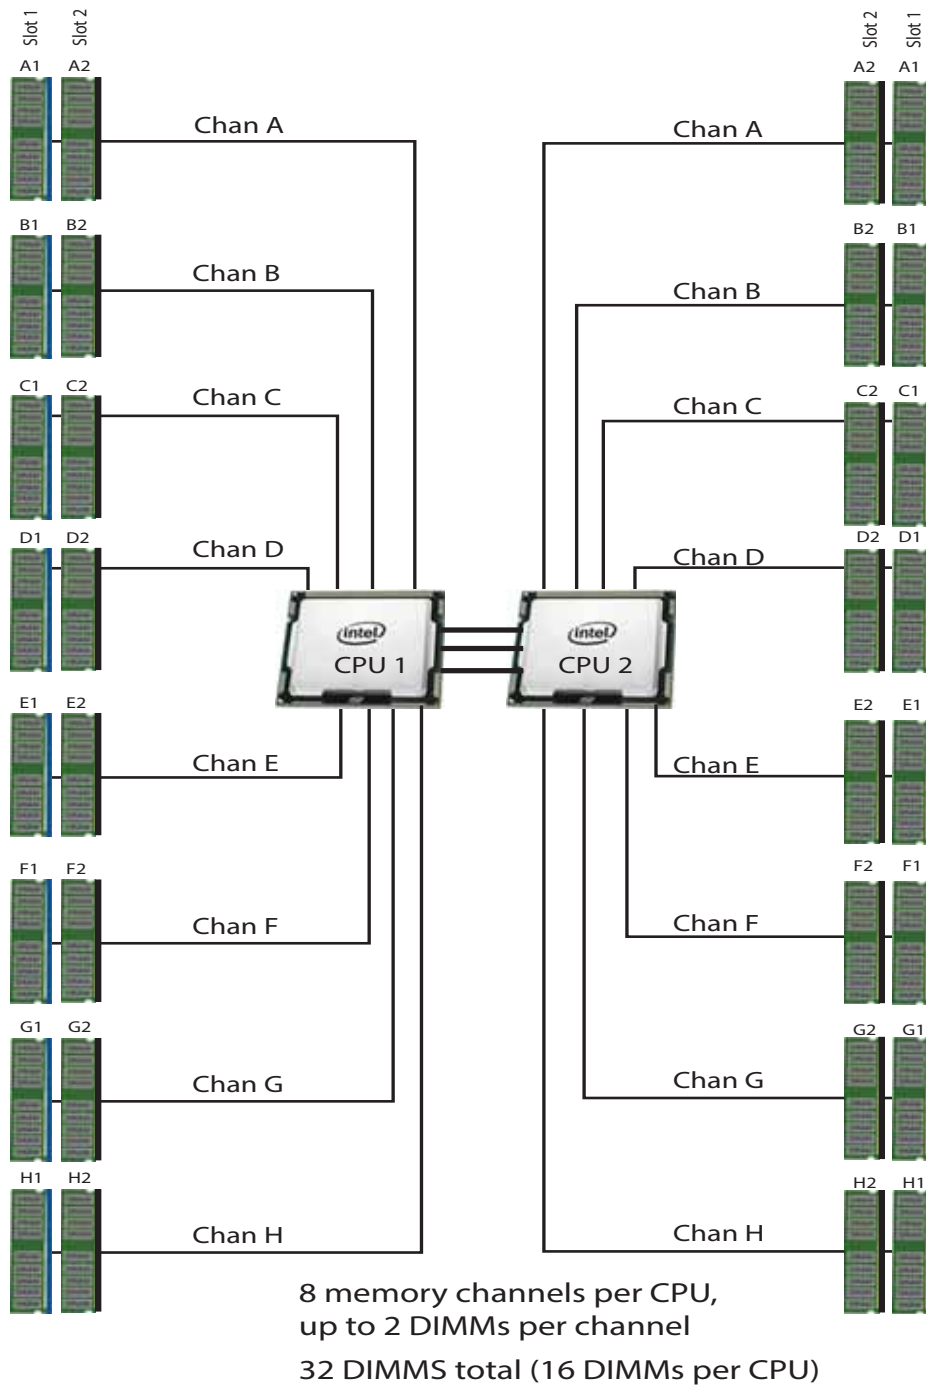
Slot 1 Slot 2

A1 A2

Chan A

B1 B2

Chan B

C1 C2

Chan C

D1 D2

Chan D

E1 E2

Chan E

F1 F2

Chan F

G1 G2

Chan G

H1 H2

Chan H

intel
CPU 1

intel
CPU 2

Slot 2 Slot 1

A2 A1

Chan A

B2 B1

Chan B

C2 C1

Chan C

D2 D1

Chan D

E2 E1

Chan E

F2 F1

Chan F

G2 G1

Chan G

H2 H1

Chan H

8 memory channels per CPU, up to 2 DIMMs per channel

32 DIMMS total (16 DIMMs per CPU)